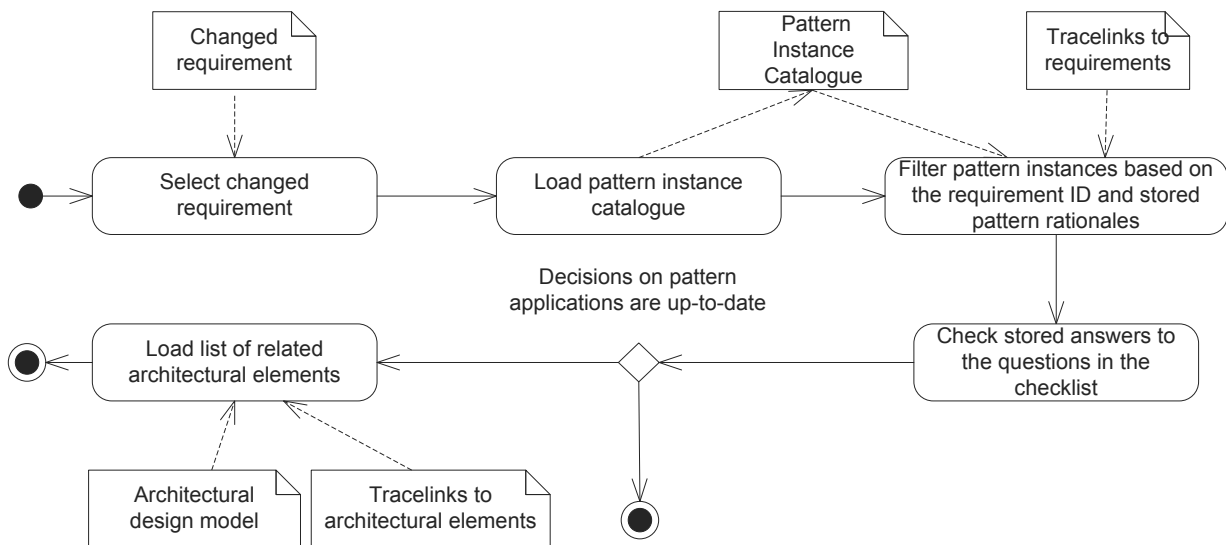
Changed requirement

Pattern Instance Catalogue

Tracelinks to requirements

Select changed requirement

Load pattern instance catalogue

Filter pattern instances based on the requirement ID and stored pattern rationales

Decisions on pattern applications are up-to-date

Load list of related architectural elements

Check stored answers to the questions in the checklist

Architectural design model

Tracelinks to architectural elements